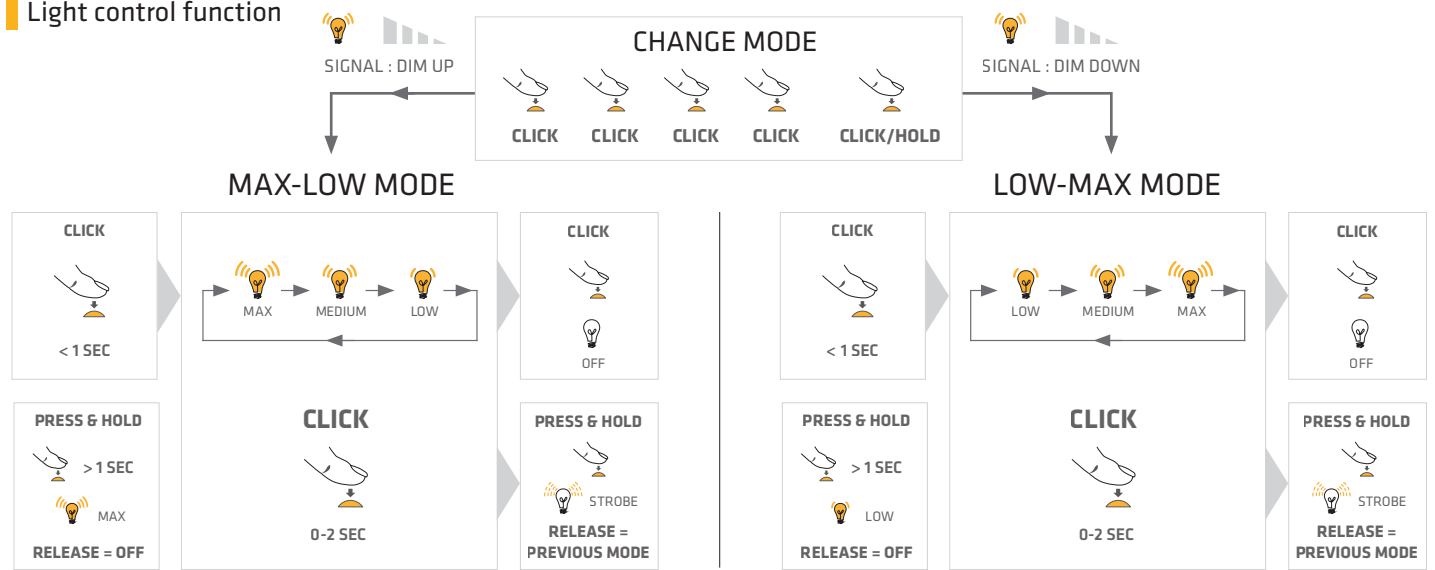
Light control function

SIGNAL : DIM UP

CHANGE MODE

CLICK CLICK CLICK CLICK CLICK/HOLD

SIGNAL : DIM DOWN

MAX-LOW MODE

CLICK

< 1 SEC

MAX MEDIUM LOW

CLICK

0-2 SEC

CLICK

OFF

PRESS & HOLD

> 1 SEC

MAX

RELEASE = OFF

PRESS & HOLD

STROBE

RELEASE = PREVIOUS MODE

LOW-MAX MODE

CLICK

< 1 SEC

LOW MEDIUM MAX

CLICK

0-2 SEC

CLICK

OFF

PRESS & HOLD

> 1 SEC

LOW

RELEASE = OFF

PRESS & HOLD

STROBE

RELEASE = PREVIOUS MODE